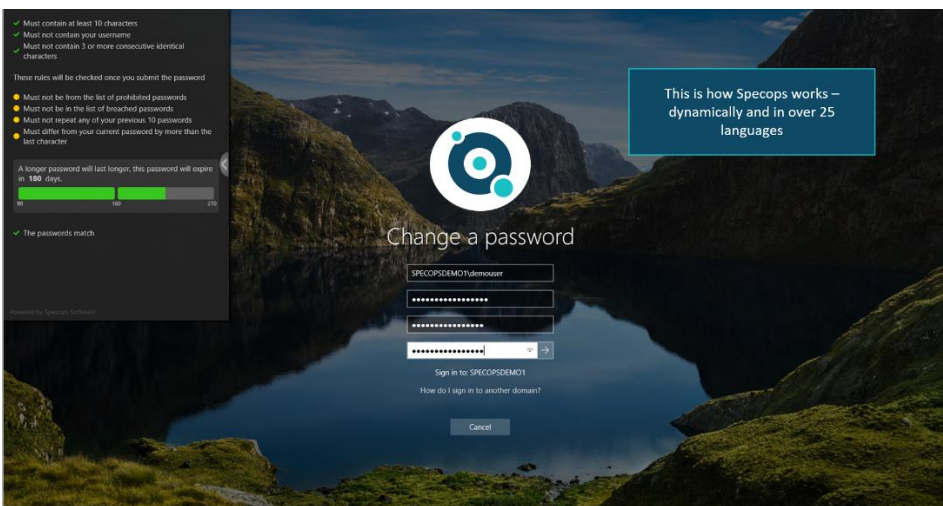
Must contain at least 10 characters
Must not contain your username
Must not contain 3 or more consecutive identical characters

These rules will be checked once you submit the password

Must not be from the list of prohibited passwords
Must not be in the list of breached passwords
Must not repeat any of your previous 10 passwords
Must differ from your current password by more than the last character

A longer password will last longer, this password will expire in **180** days.

90 180 270

The passwords match

Powered by Specops Software

This is how Specops works – dynamically and in over 25 languages

Change a password

SPECOPSDEMO1\demouser
••••••••••••••••
••••••••••••••••
••••••••••••••••

Sign in to: SPECOPSDEMO1
How do I sign in to another domain?

Cancel